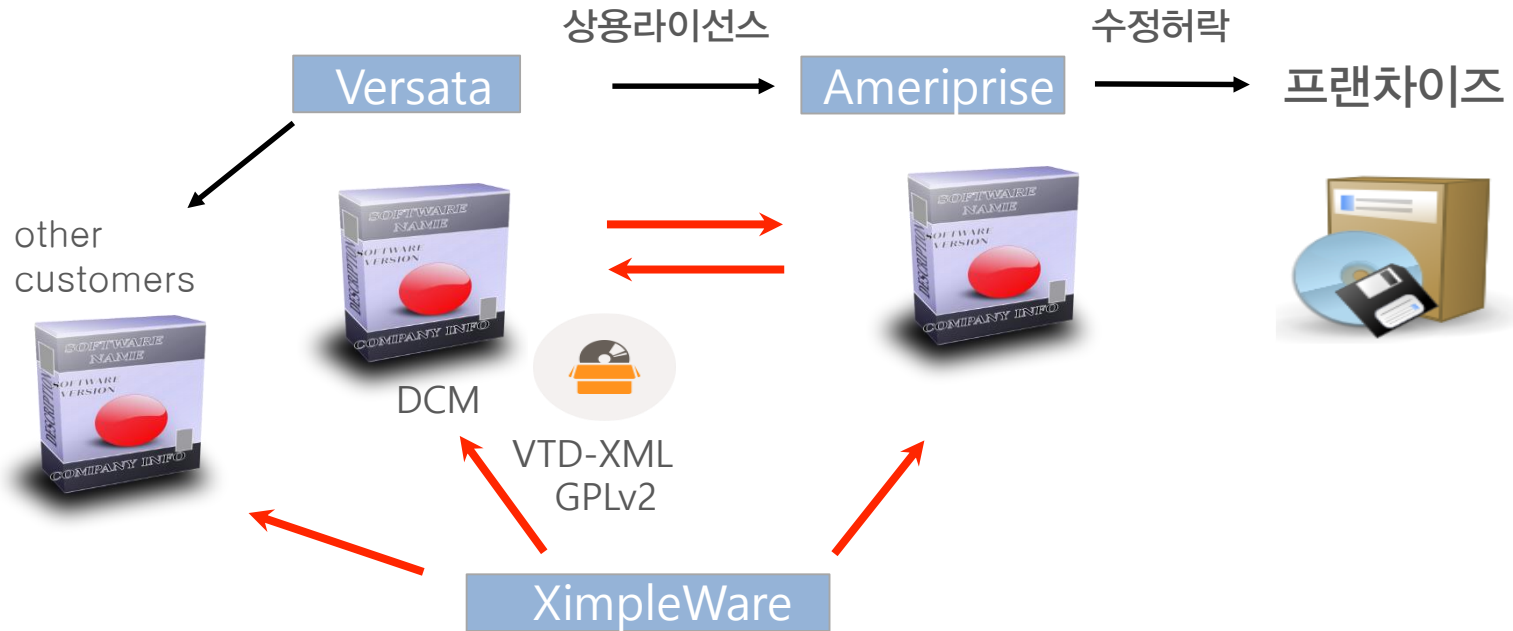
상용라이선스

수정허락

Versata

Ameriprise

프랜차이즈

other customers

SOFTWARE NAME
SOFTWARE VERSION
DESCRIPTION
COMPANY INFO

SOFTWARE NAME
SOFTWARE VERSION
DESCRIPTION
COMPANY INFO

SOFTWARE NAME
SOFTWARE VERSION
DESCRIPTION
COMPANY INFO

DCM

VTD-XML GPLv2

XimpleWare